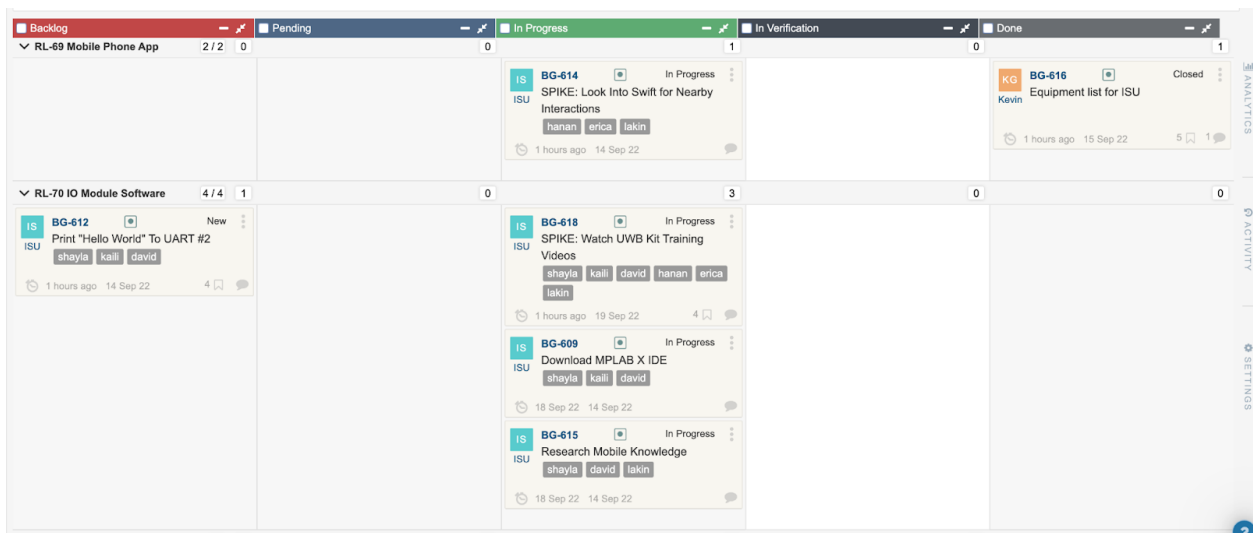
Backlog
Pending
In Progress
In Verification
Done

RL-69 Mobile Phone App 2/2 0
0
1
0
1

IS ISU BG-614 In Progress
SPIKE: Look Into Swift for Nearby Interactions
hanan erica lakin
1 hours ago 14 Sep 22

KG Kevin BG-616 Closed
Equipment list for ISU
1 hours ago 15 Sep 22 5 1

RL-70 IO Module Software 4/4 1
0
3
0
0

IS ISU BG-612 New
Print "Hello World" To UART #2
shayla kaili david
1 hours ago 14 Sep 22 4

IS ISU BG-618 In Progress
SPIKE: Watch UWB Kit Training Videos
shayla kaili david hanan erica lakin
1 hours ago 19 Sep 22 4

IS ISU BG-609 In Progress
Download MPLAB X IDE
shayla kaili david
18 Sep 22 14 Sep 22

IS ISU BG-615 In Progress
Research Mobile Knowledge
shayla david lakin
18 Sep 22 14 Sep 22

ANALYTICS
ACTIVITY
SETTINGS